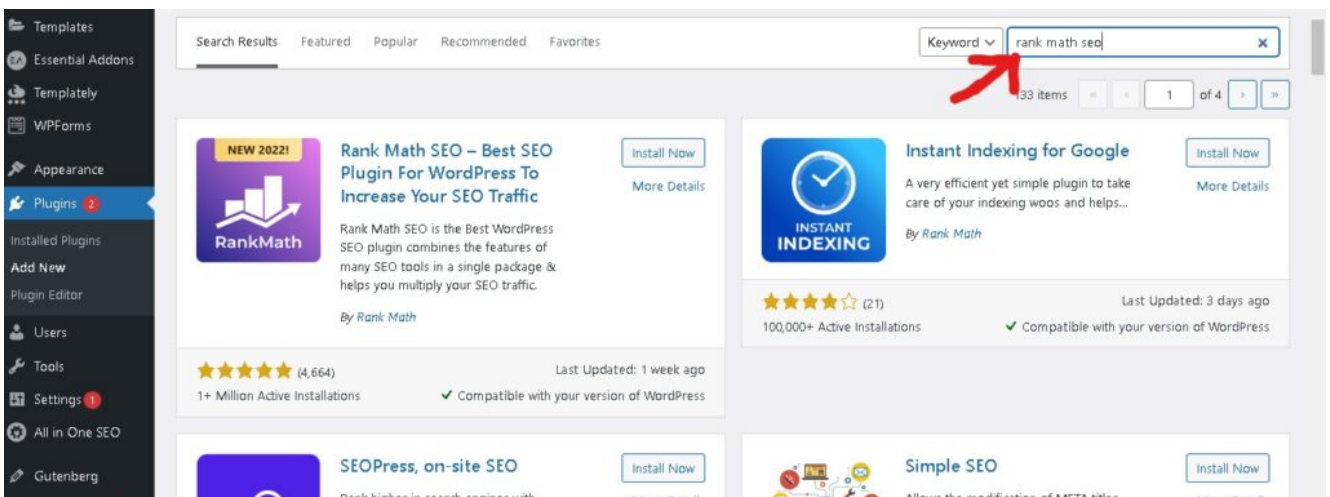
Templates
Essential Addons
Templately
WPForms
Appearance
Plugins 2
Installed Plugins
Add New
Plugin Editor
Users
Tools
Settings 1
All in One SEO
Gutenberg

Search Results Featured Popular Recommended Favorites

Keyword rank math seo ×

133 items « ‹ 1 of 4 › »

NEW 2022!
RankMath

Rank Math SEO – Best SEO Plugin For WordPress To Increase Your SEO Traffic

Install Now
More Details

Rank Math SEO is the Best WordPress SEO plugin combines the features of many SEO tools in a single package & helps you multiply your SEO traffic.

By Rank Math

(4,664)
1+ Million Active Installations
Last Updated: 1 week ago
✔ Compatible with your version of WordPress

INSTANT INDEXING

Instant Indexing for Google

Install Now
More Details

A very efficient yet simple plugin to take care of your indexing woos and helps...

By Rank Math

(21)
100,000+ Active Installations
Last Updated: 3 days ago
✔ Compatible with your version of WordPress

SEOPress, on-site SEO

Install Now

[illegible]

Simple SEO

Install Now

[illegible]